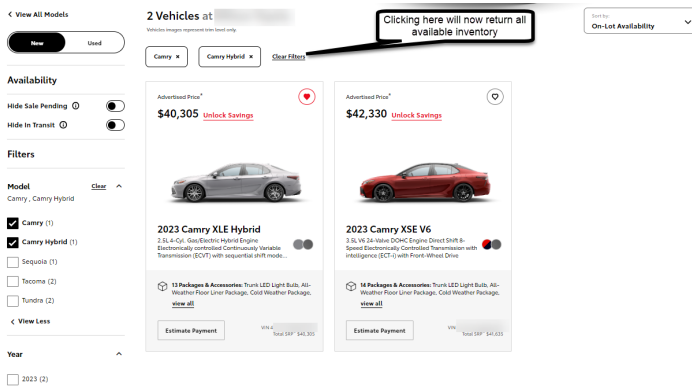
< View All Models

New

Used

Availability

Hide Sale Pending

Hide In Transit

Filters

Model

Clear

Camry , Camry Hybrid

Camry (1)

Camry Hybrid (1)

Sequoia (1)

Tacoma (2)

Tundra (2)

< View Less

Year

2023 (2)

2 Vehicles at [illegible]

Vehicles images represent trim level only.

Camry ×

Camry Hybrid ×

Clear Filters

Clicking here will now return all available inventory

Sort by:

On-Lot Availability

Advertised Price*

$40,305

Unlock Savings

2023 Camry XLE Hybrid

2.5L 4-Cyl. Gas/Electric Hybrid Engine Electronically controlled Continuously Variable Transmission (ECVT) with sequential shift mode...

13 Packages & Accessories: Trunk LED Light Bulb, All-Weather Floor Liner Package, Cold Weather Package,

view all

Estimate Payment

VIN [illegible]

Total SRP $40,305

Advertised Price*

$42,330

Unlock Savings

2023 Camry XSE V6

3.5L V6 24-Valve DOHC Engine Direct Shift 8-Speed Electronically Controlled Transmission with intelligence (ECT-i) with Front-Wheel Drive

14 Packages & Accessories: Trunk LED Light Bulb, All-Weather Floor Liner Package, Cold Weather Package,

view all

Estimate Payment

VIN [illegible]

Total SRP $41,635